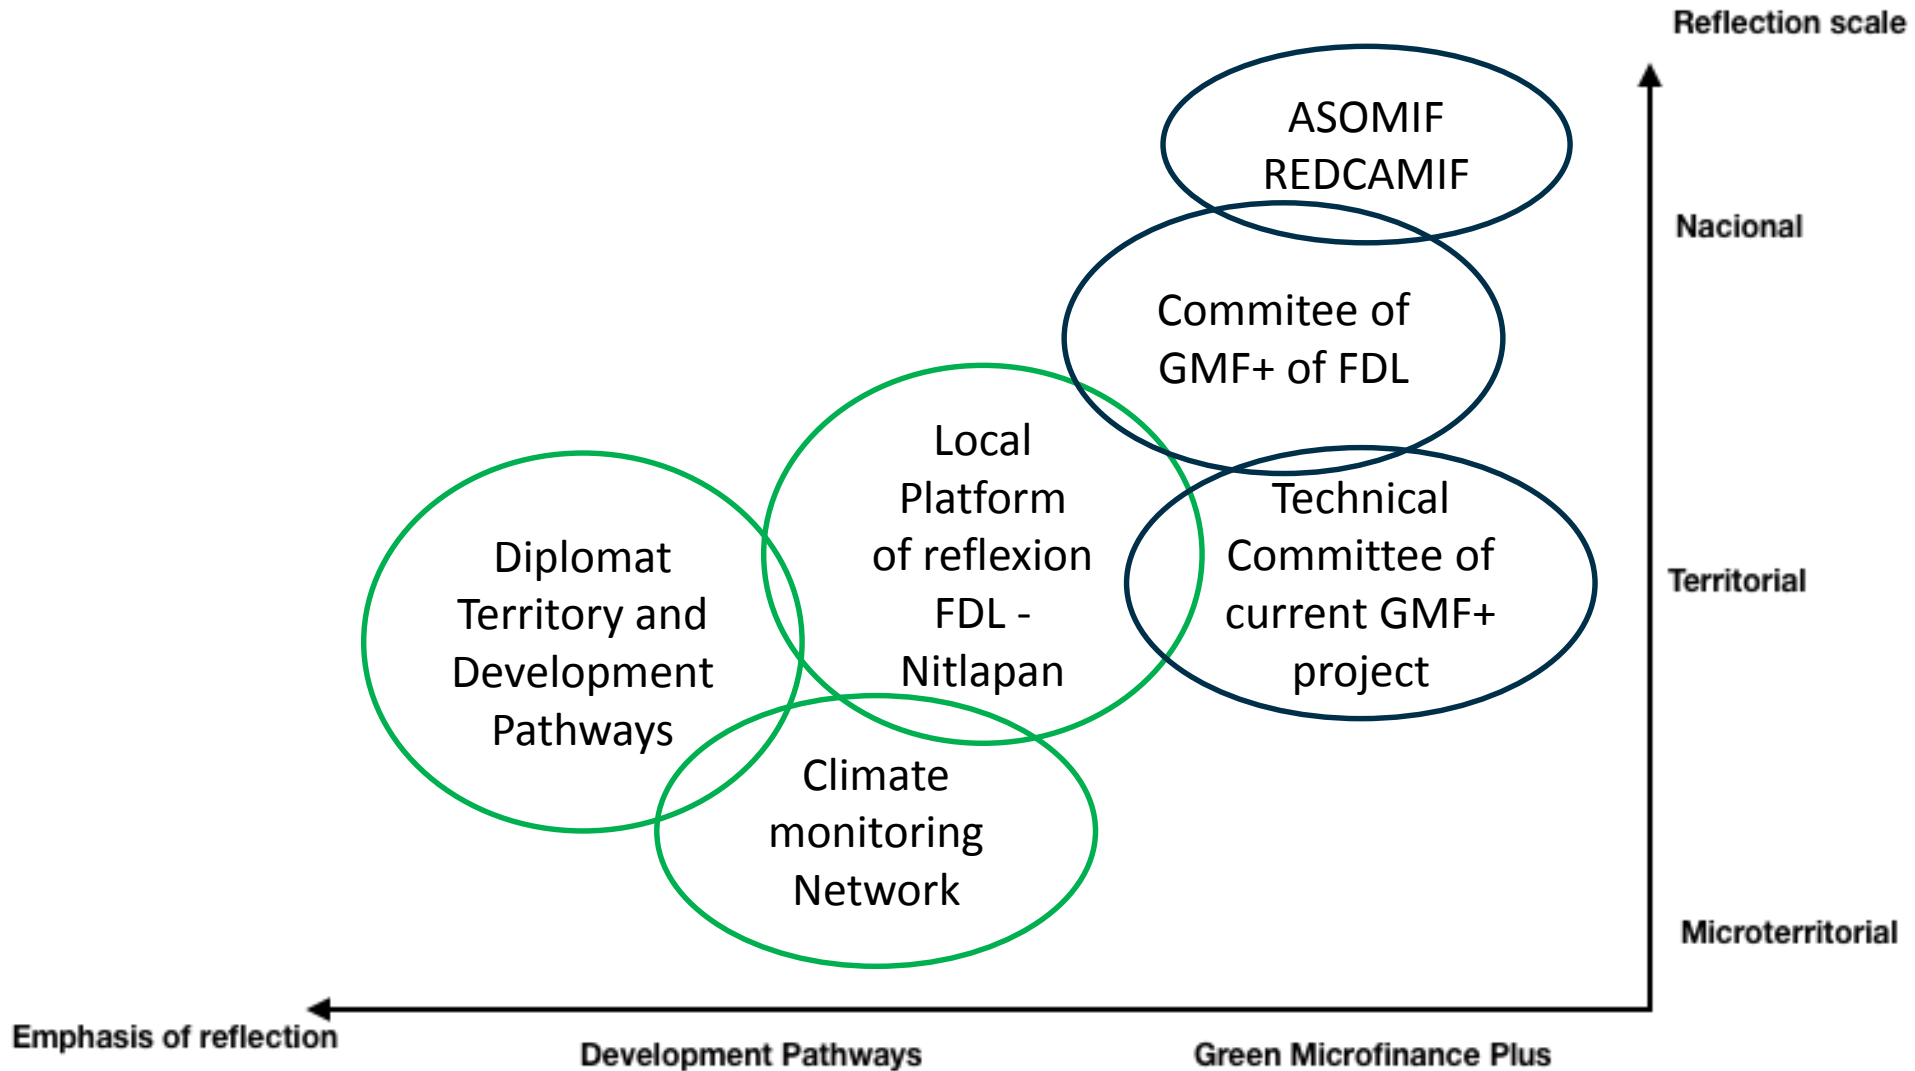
Reflection scale

ASOMIF REDCAMIF

Nacional

Commitee of GMF+ of FDL

Local Platform of reflexion FDL - Nitlapan

Diplomat Territory and Development Pathways

Technical Committee of current GMF+ project

Territorial

Climate monitoring Network

Microterritorial

Emphasis of reflection

Development Pathways

Green Microfinance Plus